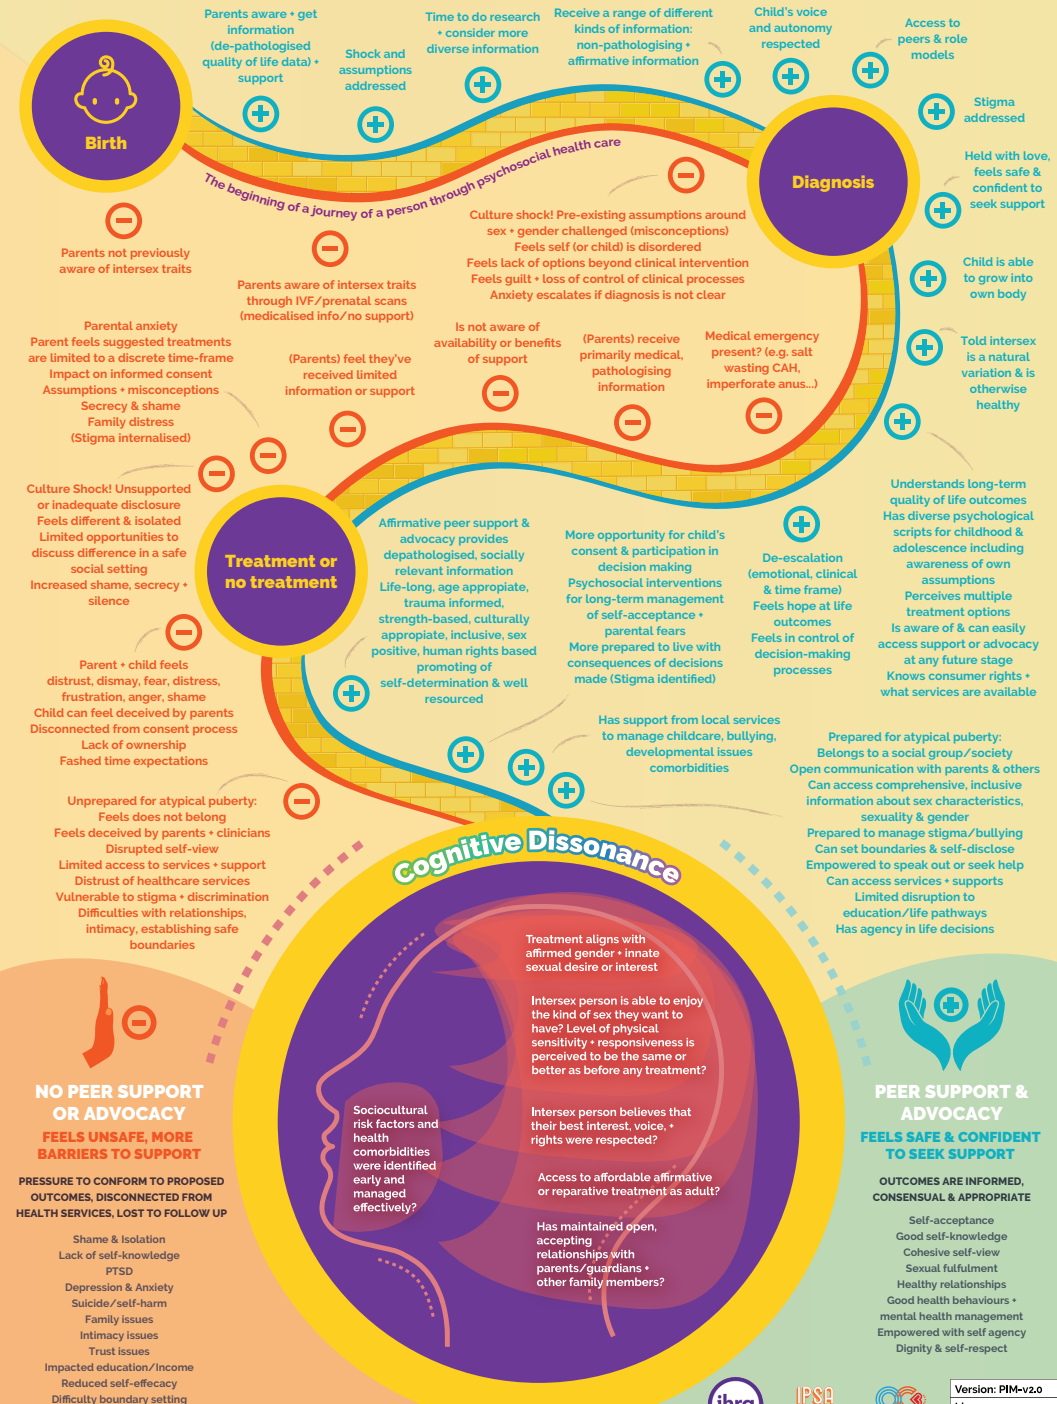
Birth

Parents aware + get information (de-pathologised quality of life data) + support

Shock and assumptions addressed

Time to do research + consider more diverse information

Receive a range of different kinds of information: non-pathologising + affirmative information

Child's voice and autonomy respected

Access to peers & role models

Stigma addressed

Held with love, feels safe & confident to seek support

Child is able to grow into own body

Told intersex is a natural variation & is otherwise healthy

The beginning of a journey of a person through psychosocial health care

Diagnosis

Parents not previously aware of intersex traits

Parents aware of intersex traits through IVF/prenatal scans (medicalised info/no support)

Culture shock! Pre-existing assumptions around sex + gender challenged (misconceptions)
Feels self (or child) is disordered
Feels lack of options beyond clinical intervention
Feels guilt + loss of control of clinical processes
Anxiety escalates if diagnosis is not clear

Parental anxiety
Parent feels suggested treatments are limited to a discrete time-frame
Impact on informed consent
Assumptions + misconceptions
Secrecy & shame
Family distress
(Stigma internalised)

(Parents) feel they've received limited information or support

Is not aware of availability or benefits of support

(Parents) receive primarily medical, pathologising information

Medical emergency present? (e.g. salt wasting CAH, imperforate anus...)

Culture Shock! Unsupported or inadequate disclosure
Feels different & isolated
Limited opportunities to discuss difference in a safe social setting
Increased shame, secrecy + silence

Treatment or no treatment

Affirmative peer support & advocacy provides depathologised, socially relevant information
Life-long, age appropriate, trauma informed, strength-based, culturally appropriate, inclusive, sex positive, human rights based promoting of self-determination & well resourced

More opportunity for child's consent & participation in decision making
Psychosocial interventions for long-term management of self-acceptance + parental fears
More prepared to live with consequences of decisions made (Stigma identified)

De-escalation (emotional, clinical & time frame)
Feels hope at life outcomes
Feels in control of decision-making processes

Understands long-term quality of life outcomes
Has diverse psychological scripts for childhood & adolescence including awareness of own assumptions
Perceives multiple treatment options
Is aware of & can easily access support or advocacy at any future stage
Knows consumer rights + what services are available

Parent + child feels distrust, dismay, fear, distress, frustration, anger, shame
Child can feel deceived by parents
Disconnected from consent process
Lack of ownership
Fashed time expectations

Has support from local services to manage childcare, bullying, developmental issues comorbidities

Prepared for atypical puberty:
Belongs to a social group/society
Open communication with parents & others
Can access comprehensive, inclusive information about sex characteristics, sexuality & gender
Prepared to manage stigma/bullying
Can set boundaries & self-disclose
Empowered to speak out or seek help
Can access services + supports
Limited disruption to education/life pathways
Has agency in life decisions

Unprepared for atypical puberty:
Feels does not belong
Feels deceived by parents + clinicians
Disrupted self-view
Limited access to services + support
Distrust of healthcare services
Vulnerable to stigma + discrimination
Difficulties with relationships, intimacy, establishing safe boundaries

Cognitive Dissonance

Treatment aligns with affirmed gender + innate sexual desire or interest

Intersex person is able to enjoy the kind of sex they want to have? Level of physical sensitivity + responsiveness is perceived to be the same or better as before any treatment?

Sociocultural risk factors and health comorbidities were identified early and managed effectively?

Intersex person believes that their best interest, voice, + rights were respected?

Access to affordable affirmative or reparative treatment as adult?

Has maintained open, accepting relationships with parents/guardians + other family members?

NO PEER SUPPORT OR ADVOCACY
FEELS UNSAFE, MORE BARRIERS TO SUPPORT
PRESSURE TO CONFORM TO PROPOSED OUTCOMES, DISCONNECTED FROM HEALTH SERVICES, LOST TO FOLLOW UP

Shame & Isolation
Lack of self-knowledge
PTSD
Depression & Anxiety
Suicide/self-harm
Family issues
Intimacy issues
Trust issues
Impacted education/Income
Reduced self-effecacy
Difficulty boundary setting

PEER SUPPORT & ADVOCACY
FEELS SAFE & CONFIDENT TO SEEK SUPPORT
OUTCOMES ARE INFORMED, CONSENSUAL & APPROPRIATE

Self-acceptance
Good self-knowledge
Cohesive self-view
Sexual fulfulment
Healthy relationships
Good health behaviours + mental health management
Empowered with self agency
Dignity & self-respect

ihra
IPSA
Version: PIM-v2.0